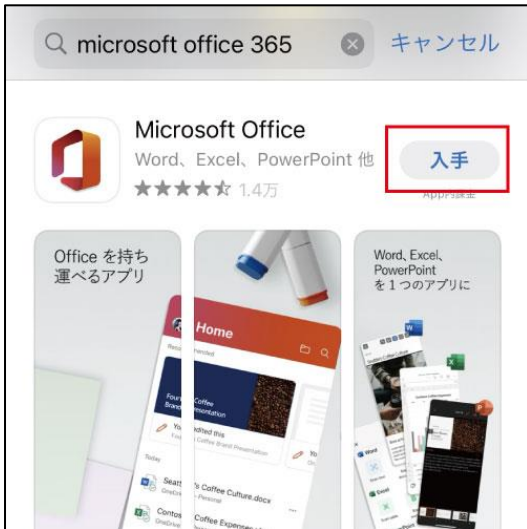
microsoft office 365

キャンセル

Microsoft Office

Word、Excel、PowerPoint 他

★★★★☆ 1.4万

入手

App内課金

Office を持ち運べるアプリ

Home

Coffee Presentation

Edited this

's Coffee Culture.docx

Coffee Expenses

Word、Excel、PowerPoint を１つのアプリに